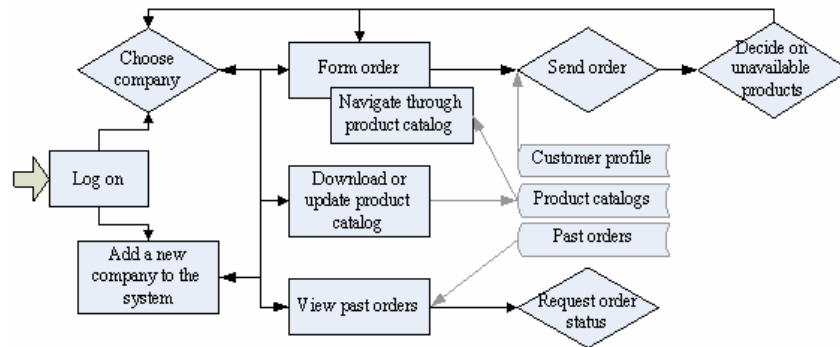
Choose company

Form order

Navigate through product catalog

Send order

Decide on unavailable products

Customer profile

Log on

Download or update product catalog

Product catalogs

Past orders

Add a new company to the system

View past orders

Request order status